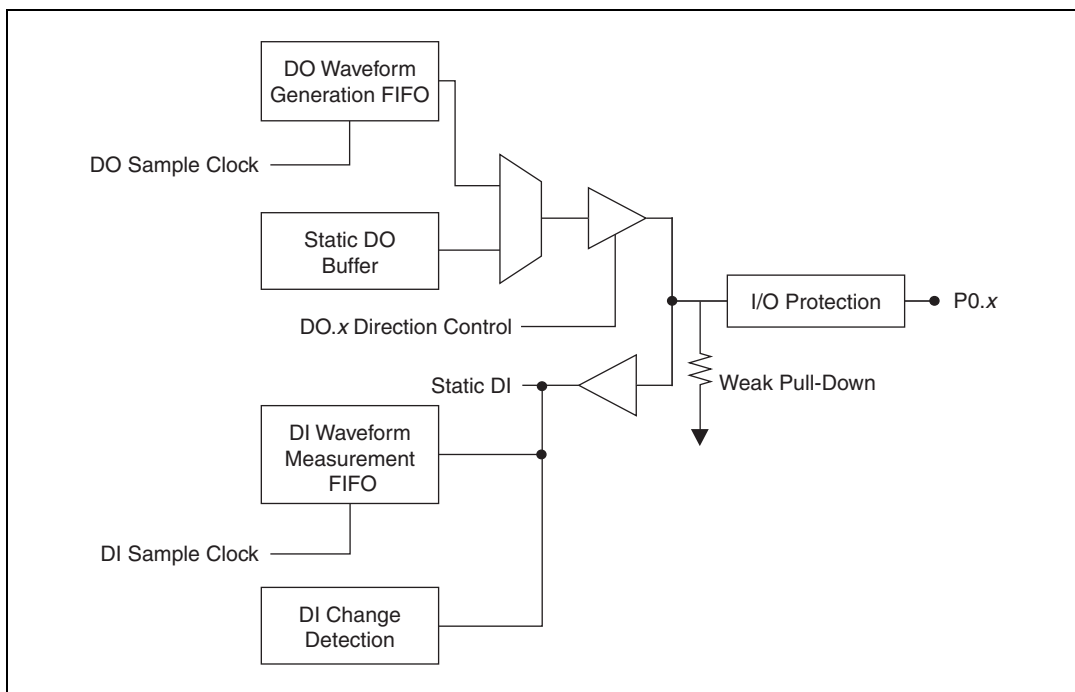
DO Waveform Generation FIFO

DO Sample Clock

Static DO Buffer

DO.*x* Direction Control

I/O Protection

P0.*x*

Static DI

Weak Pull-Down

DI Waveform Measurement FIFO

DI Sample Clock

DI Change Detection